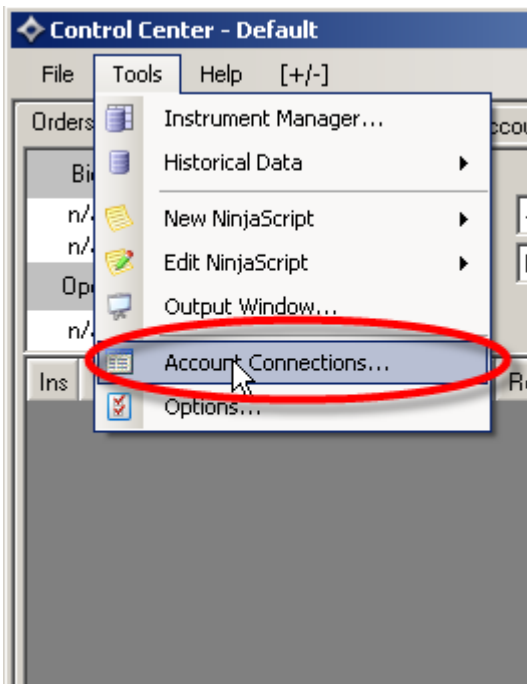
Control Center - Default

File Tools Help [+/-]

Orders

Bi

n/

n/

Op

n/

Ins

ccou

R

Instrument Manager...

Historical Data

New NinjaScript

Edit NinjaScript

Output Window...

Account Connections...

Options...